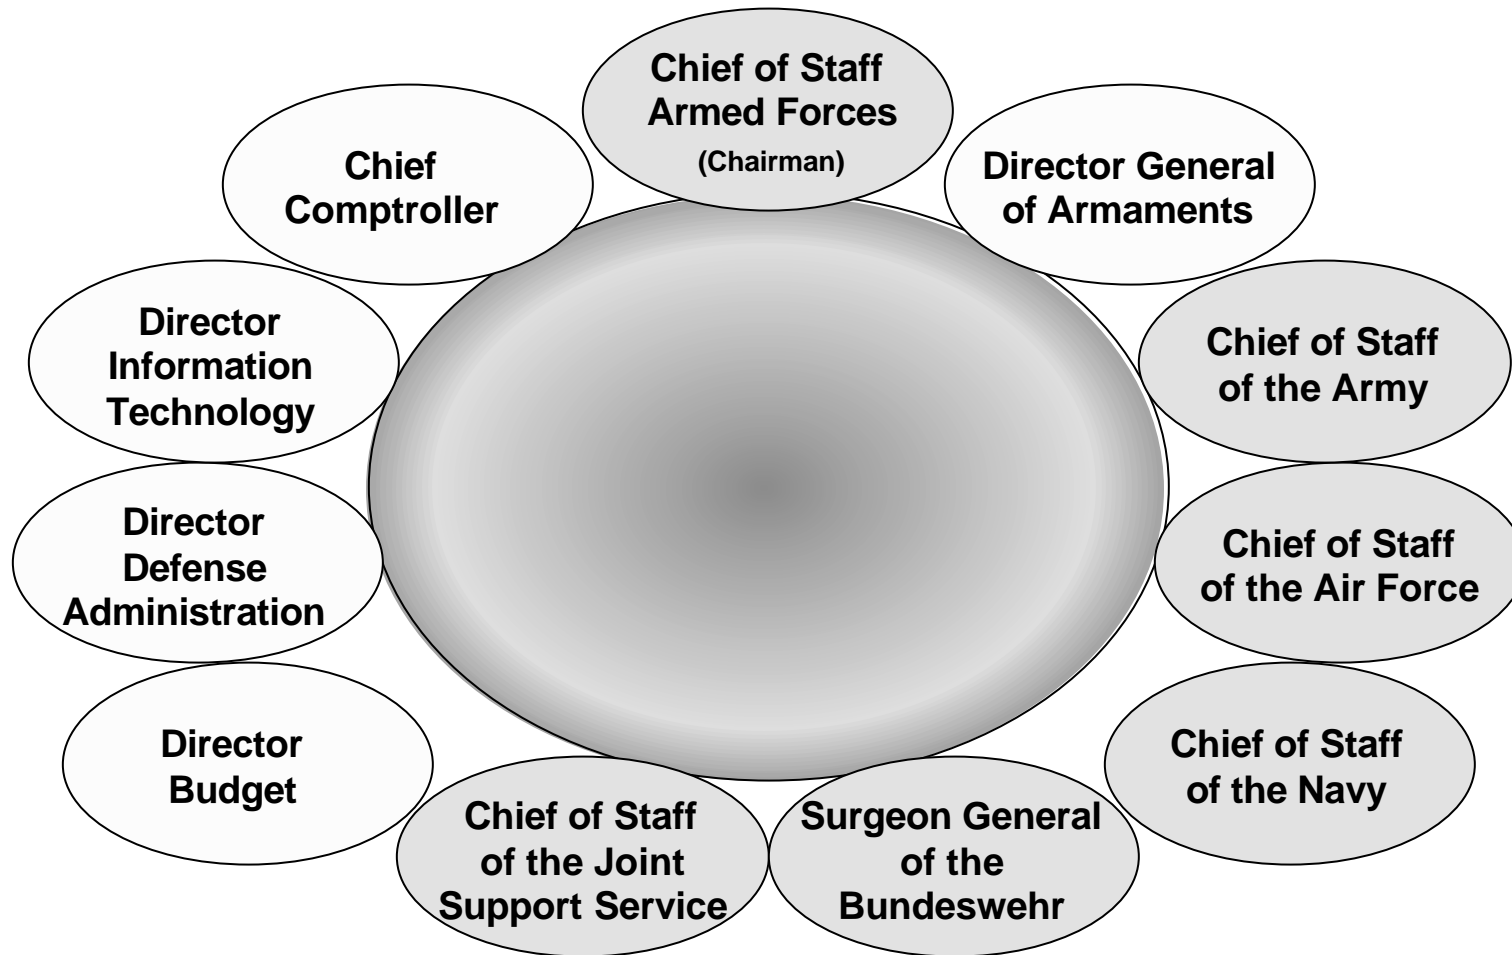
Chief of Staff Armed Forces (Chairman)

Director General of Armaments

Chief of Staff of the Army

Chief of Staff of the Air Force

Chief of Staff of the Navy

Surgeon General of the Bundeswehr

Chief of Staff of the Joint Support Service

Director Budget

Director Defense Administration

Director Information Technology

Chief Comptroller